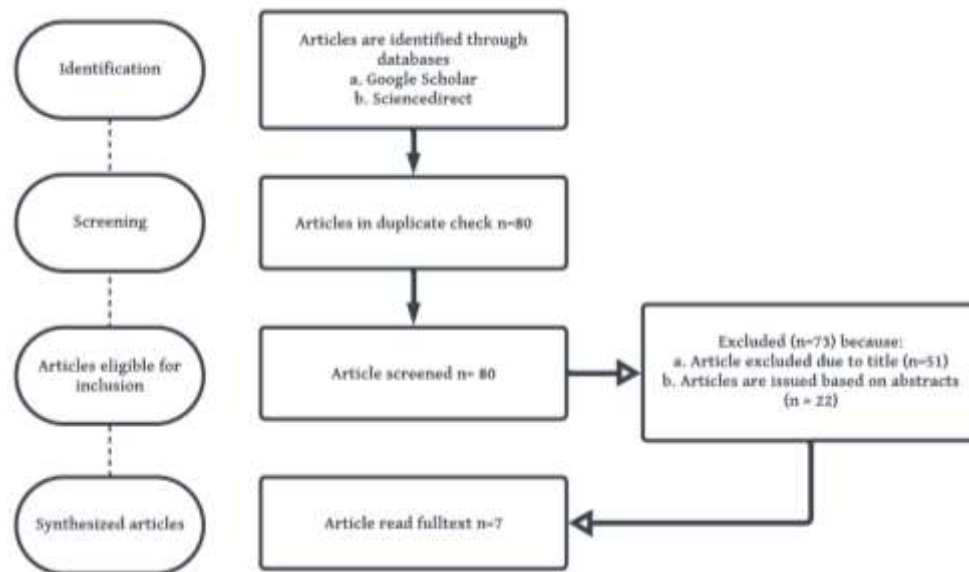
Identification

Articles are identified through databases
a. Google Scholar
b. Sciencedirect

Screening

Articles in duplicate check n=80

Articles eligible for inclusion

Article screened n= 80

Excluded (n=73) because:
a. Article excluded due to title (n=51)
b. Articles are issued based on abstracts (n = 22)

Synthesized articles

Article read fulltext n=7